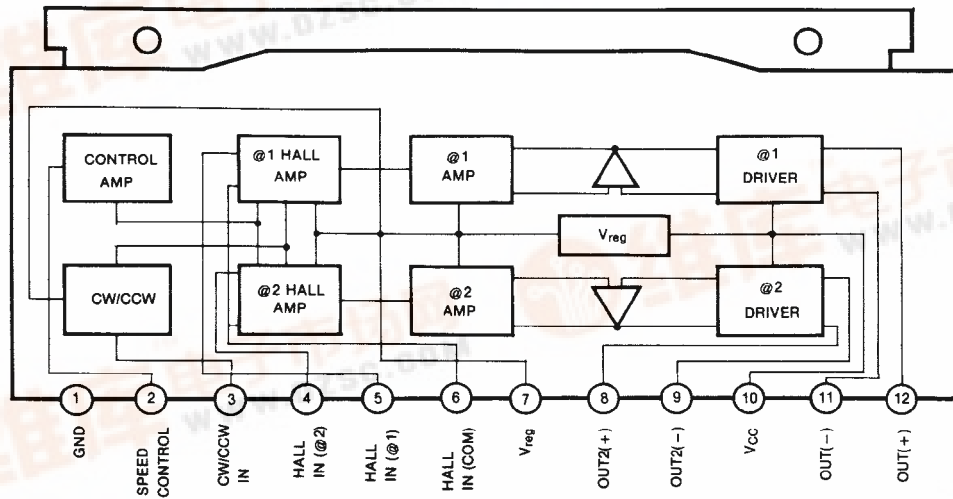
CONTROL AMP

@1 HALL AMP

@1 AMP

@1 DRIVER

$V_{reg}$

CW/CCW

@2 HALL AMP

@2 AMP

@2 DRIVER

1 2 3 4 5 6 7 8 9 10 11 12

GND

SPEED CONTROL

CW/CCW IN

HALL IN (@2)

HALL IN (@1)

HALL IN (COM)

$V_{reg}$

OUT2(+)

OUT2(−)

$V_{CC}$

OUT(−)

OUT(+)

www.dzsc.com